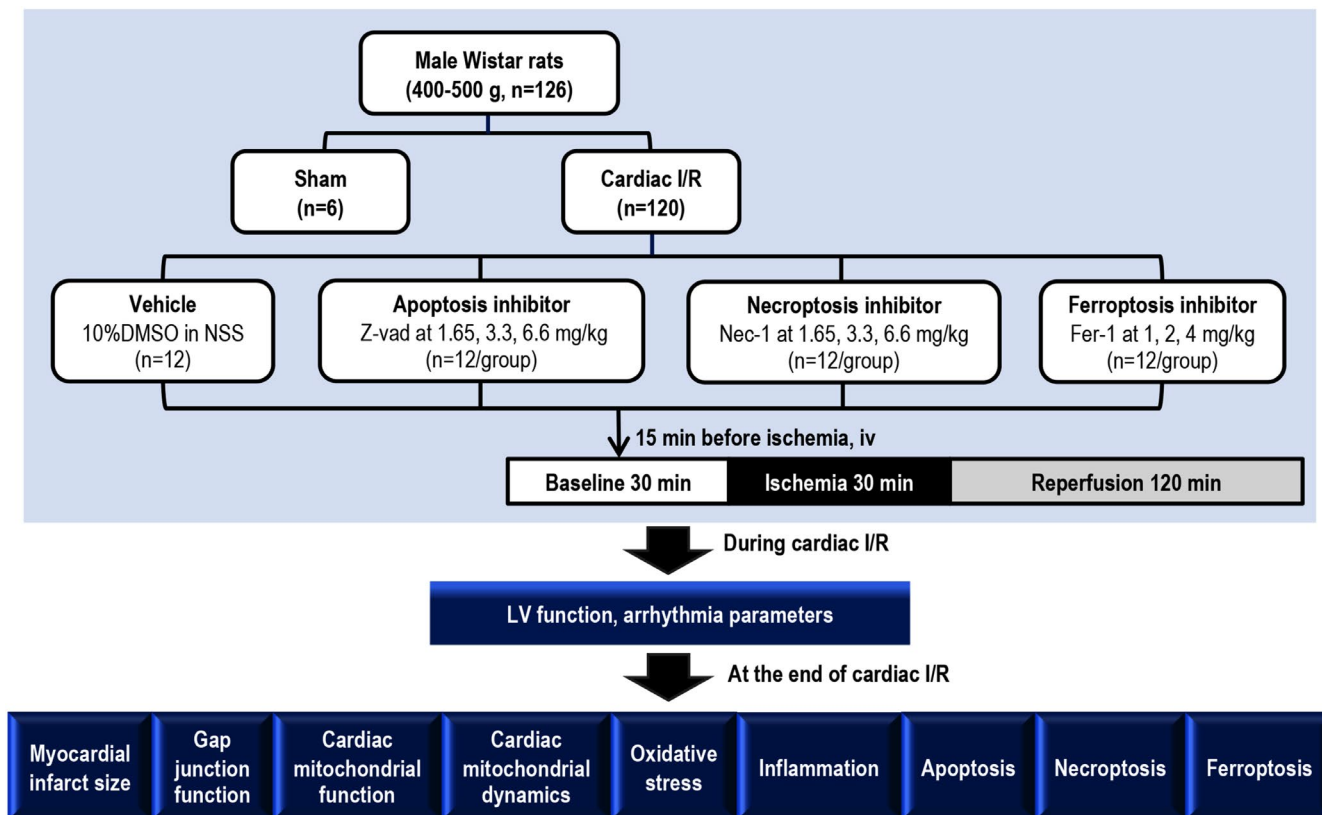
Male Wistar rats
(400-500 g, n=126)

Sham
(n=6)

Cardiac I/R
(n=120)

Vehicle
10%DMSO in NSS
(n=12)

Apoptosis inhibitor
Z-vad at 1.65, 3.3, 6.6 mg/kg
(n=12/group)

Necroptosis inhibitor
Nec-1 at 1.65, 3.3, 6.6 mg/kg
(n=12/group)

Ferroptosis inhibitor
Fer-1 at 1, 2, 4 mg/kg
(n=12/group)

15 min before ischemia, iv

Baseline 30 min

Ischemia 30 min

Reperfusion 120 min

During cardiac I/R

LV function, arrhythmia parameters

At the end of cardiac I/R

Myocardial infarct size

Gap junction function

Cardiac mitochondrial function

Cardiac mitochondrial dynamics

Oxidative stress

Inflammation

Apoptosis

Necroptosis

Ferroptosis